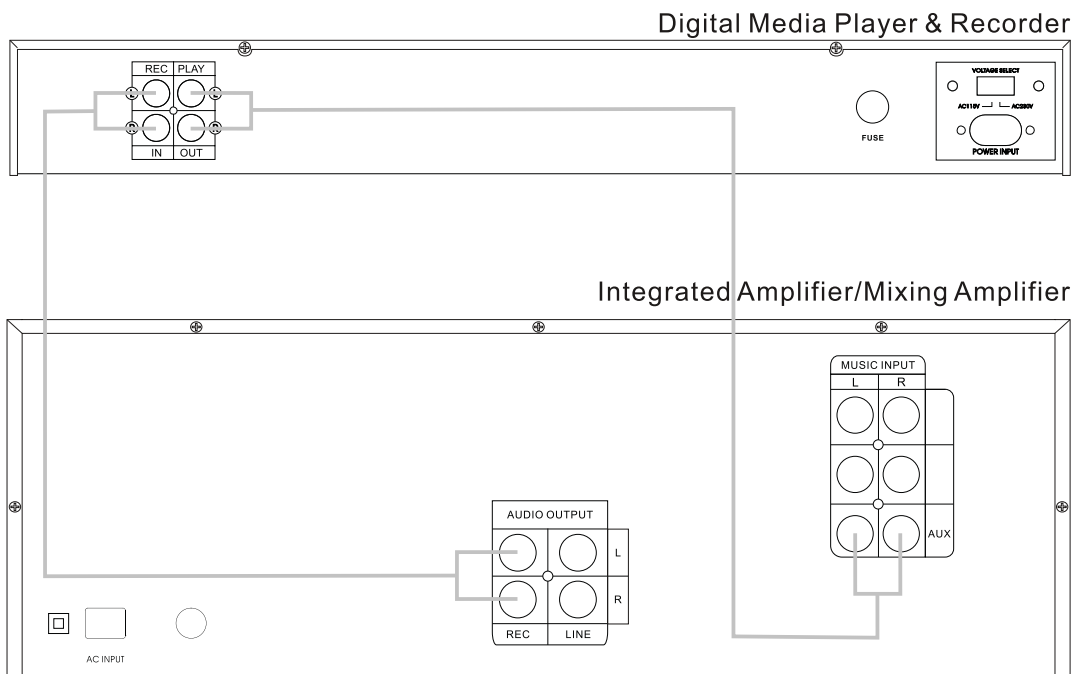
Digital Media Player & Recorder

REC PLAY

L L

R R

IN OUT

FUSE

VOLTAGE SELECT

AC115V AC230V

POWER INPUT

Integrated Amplifier/Mixing Amplifier

MUSIC INPUT

L R

AUX

AUDIO OUTPUT

L

R

REC LINE

AC INPUT